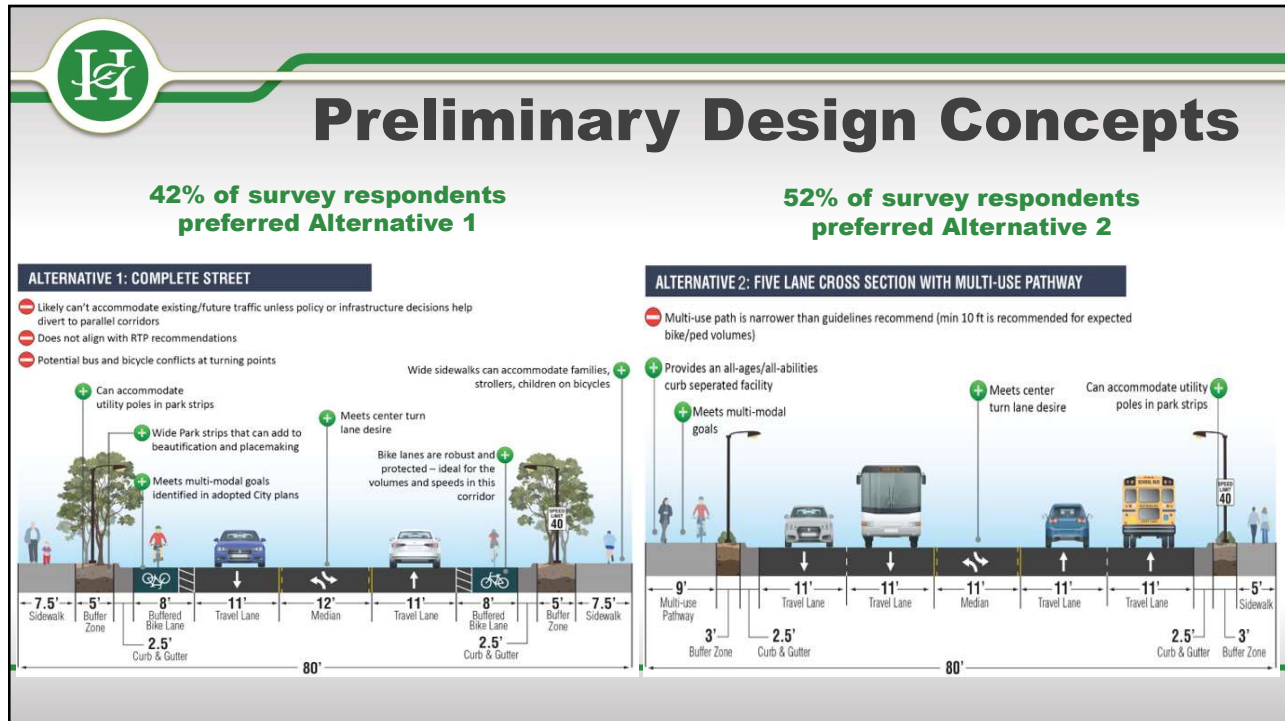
Preliminary Design Concepts

42% of survey respondents preferred Alternative 1

52% of survey respondents preferred Alternative 2

ALTERNATIVE 1: COMPLETE STREET

Likely can't accommodate existing/future traffic unless policy or infrastructure decisions help divert to parallel corridors

Does not align with RTP recommendations

Potential bus and bicycle conflicts at turning points

Can accommodate utility poles in park strips

Wide Park strips that can add to beautification and placemaking

Meets multi-modal goals identified in adopted City plans

Meets center turn lane desire

Bike lanes are robust and protected – ideal for the volumes and speeds in this corridor

Wide sidewalks can accommodate families, strollers, children on bicycles

SPEED LIMIT 40

7.5' Sidewalk | 5' Buffer Zone | 8' Buffered Bike Lane | 11' Travel Lane | 12' Median | 11' Travel Lane | 8' Buffered Bike Lane | 5' Buffer Zone | 7.5' Sidewalk

2.5' Curb & Gutter

2.5' Curb & Gutter

80'

ALTERNATIVE 2: FIVE LANE CROSS SECTION WITH MULTI-USE PATHWAY

Multi-use path is narrower than guidelines recommend (min 10 ft is recommended for expected bike/ped volumes)

Provides an all-ages/all-abilities curb seperated facility

Meets multi-modal goals

Meets center turn lane desire

Can accommodate utility poles in park strips

SCHOOL BUS

SPEED LIMIT 40

9' Multi-use Pathway | 11' Travel Lane | 11' Travel Lane | 11' Median | 11' Travel Lane | 11' Travel Lane | 5' Sidewalk

3' Buffer Zone

2.5' Curb & Gutter

2.5' Curb & Gutter

3' Buffer Zone

80'